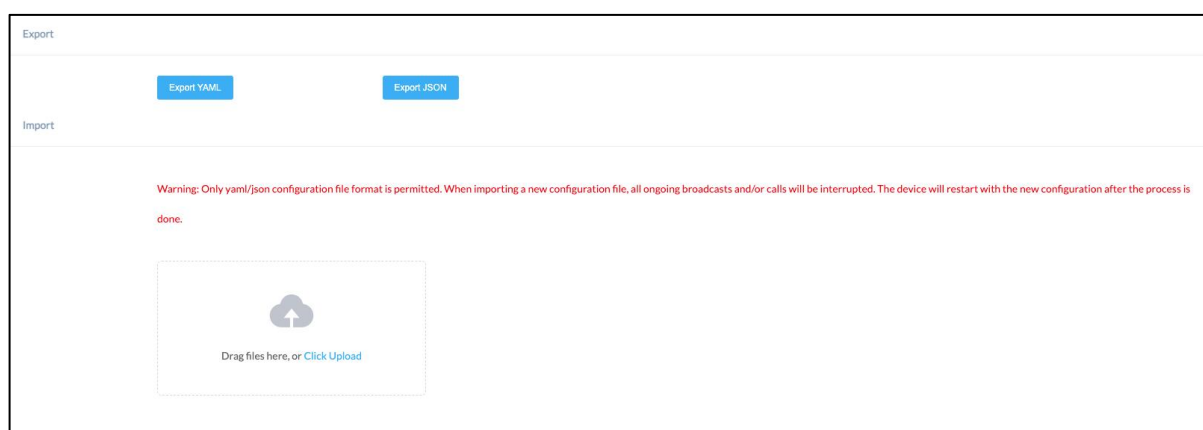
Export

Export YAML

Export JSON

Import

Warning: Only yaml/json configuration file format is permitted. When importing a new configuration file, all ongoing broadcasts and/or calls will be interrupted. The device will restart with the new configuration after the process is done.

Drag files here, or Click Upload